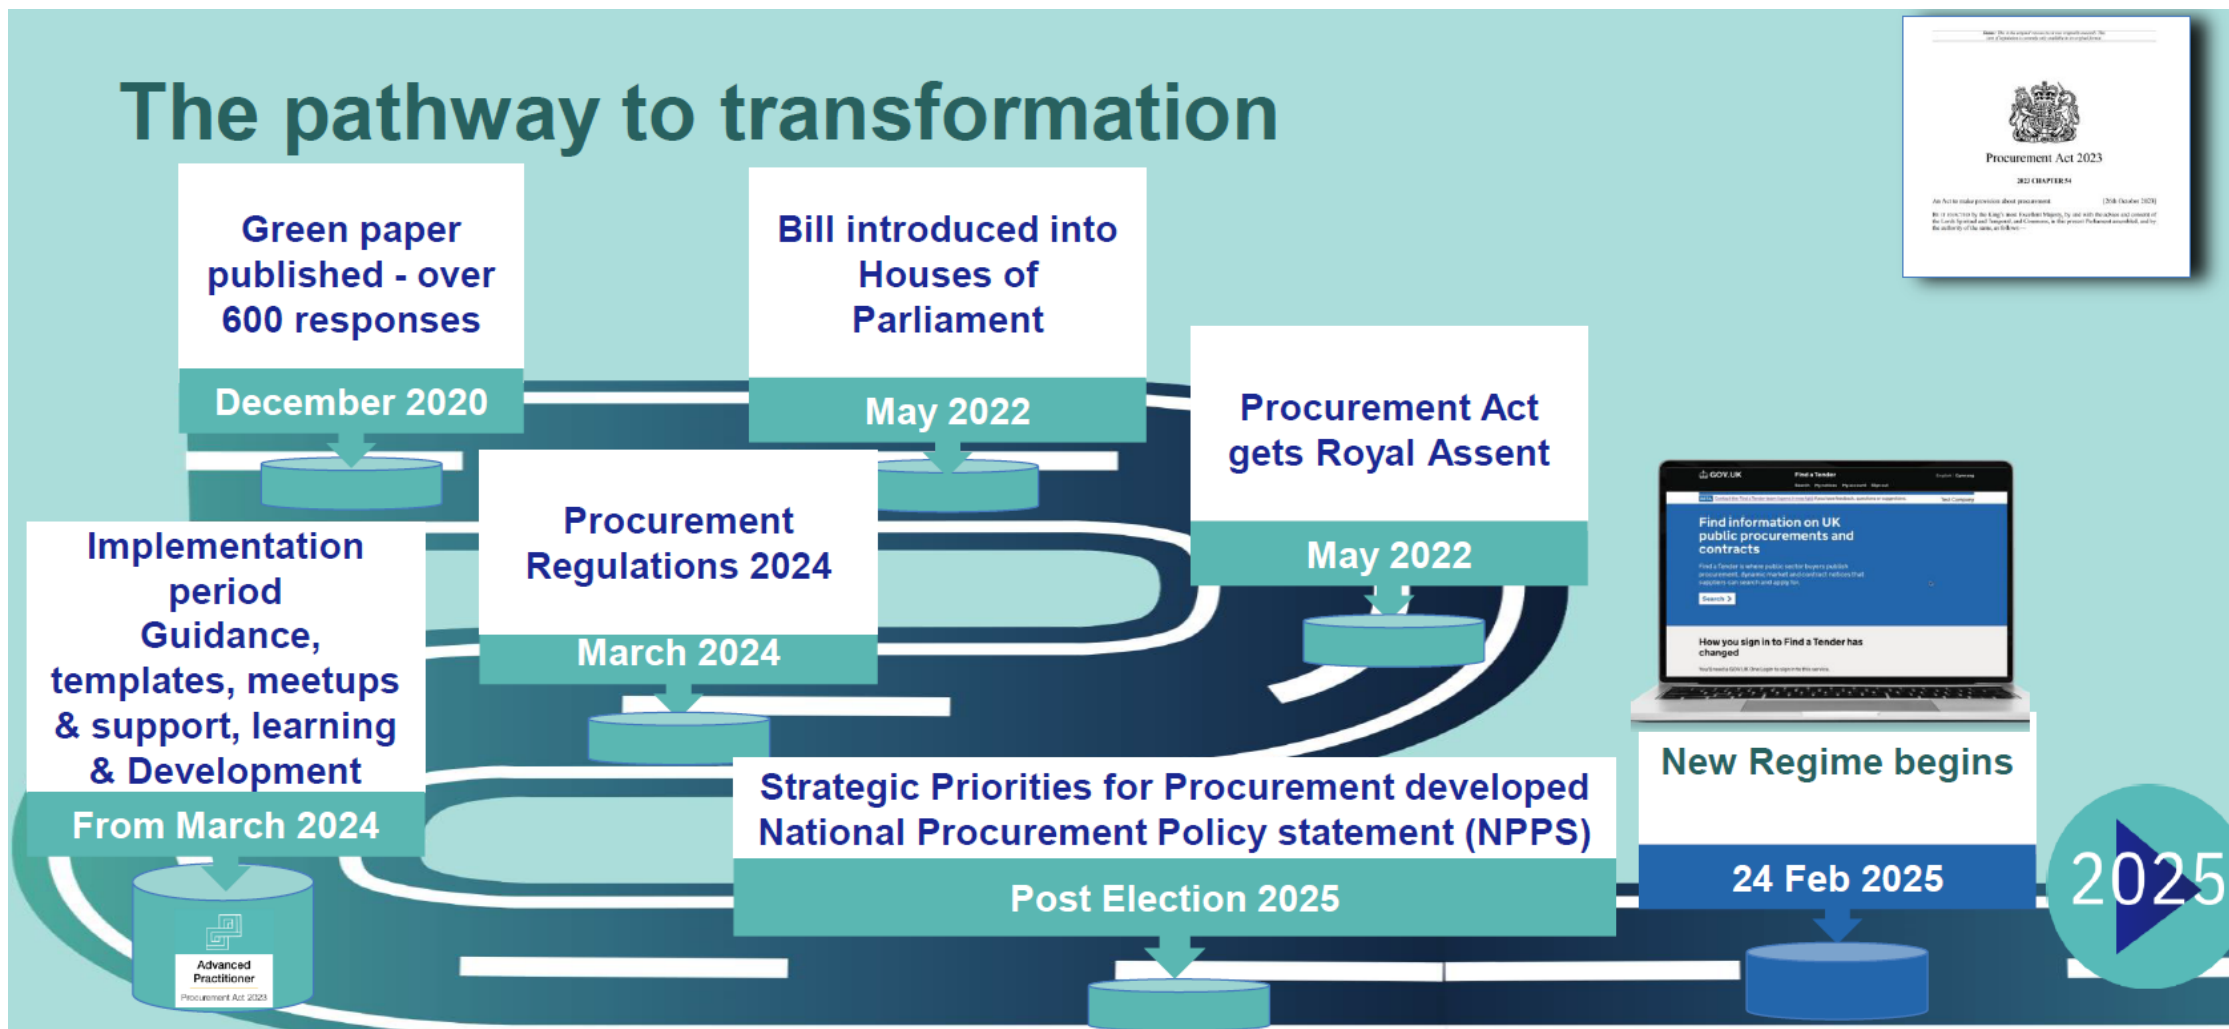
The pathway to transformation

Green paper published - over 600 responses

December 2020

Bill introduced into Houses of Parliament

May 2022

Procurement Act gets Royal Assent

May 2022

Procurement Act 2023

Implementation period Guidance, templates, meetups & support, learning & Development

From March 2024

Procurement Regulations 2024

March 2024

GOV.UK

Find a Tender

Find information on UK public procurements and contracts

Search

How you sign in to Find a Tender has changed

New Regime begins

24 Feb 2025

Strategic Priorities for Procurement developed National Procurement Policy statement (NPPS)

Post Election 2025

Advanced Practitioner

Procurement Act 2023

2025